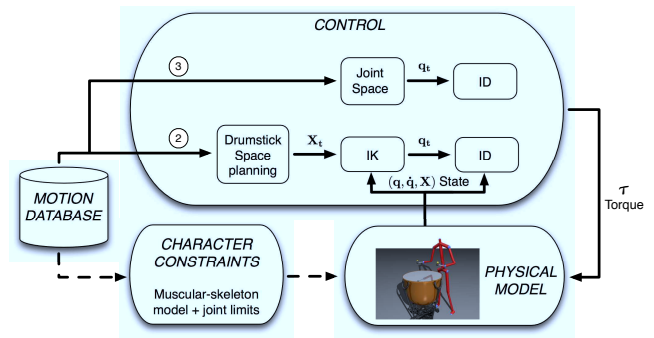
CONTROL

3

Joint Space

$\mathbf{q_t}$

ID

2

Drumstick Space planning

$\mathbf{X_t}$

IK

$\mathbf{q_t}$

ID

$(\mathbf{q}, \dot{\mathbf{q}}, \mathbf{X})$ State

$\tau$
Torque

MOTION DATABASE

CHARACTER CONSTRAINTS

Muscular-skeleton model + joint limits

PHYSICAL MODEL